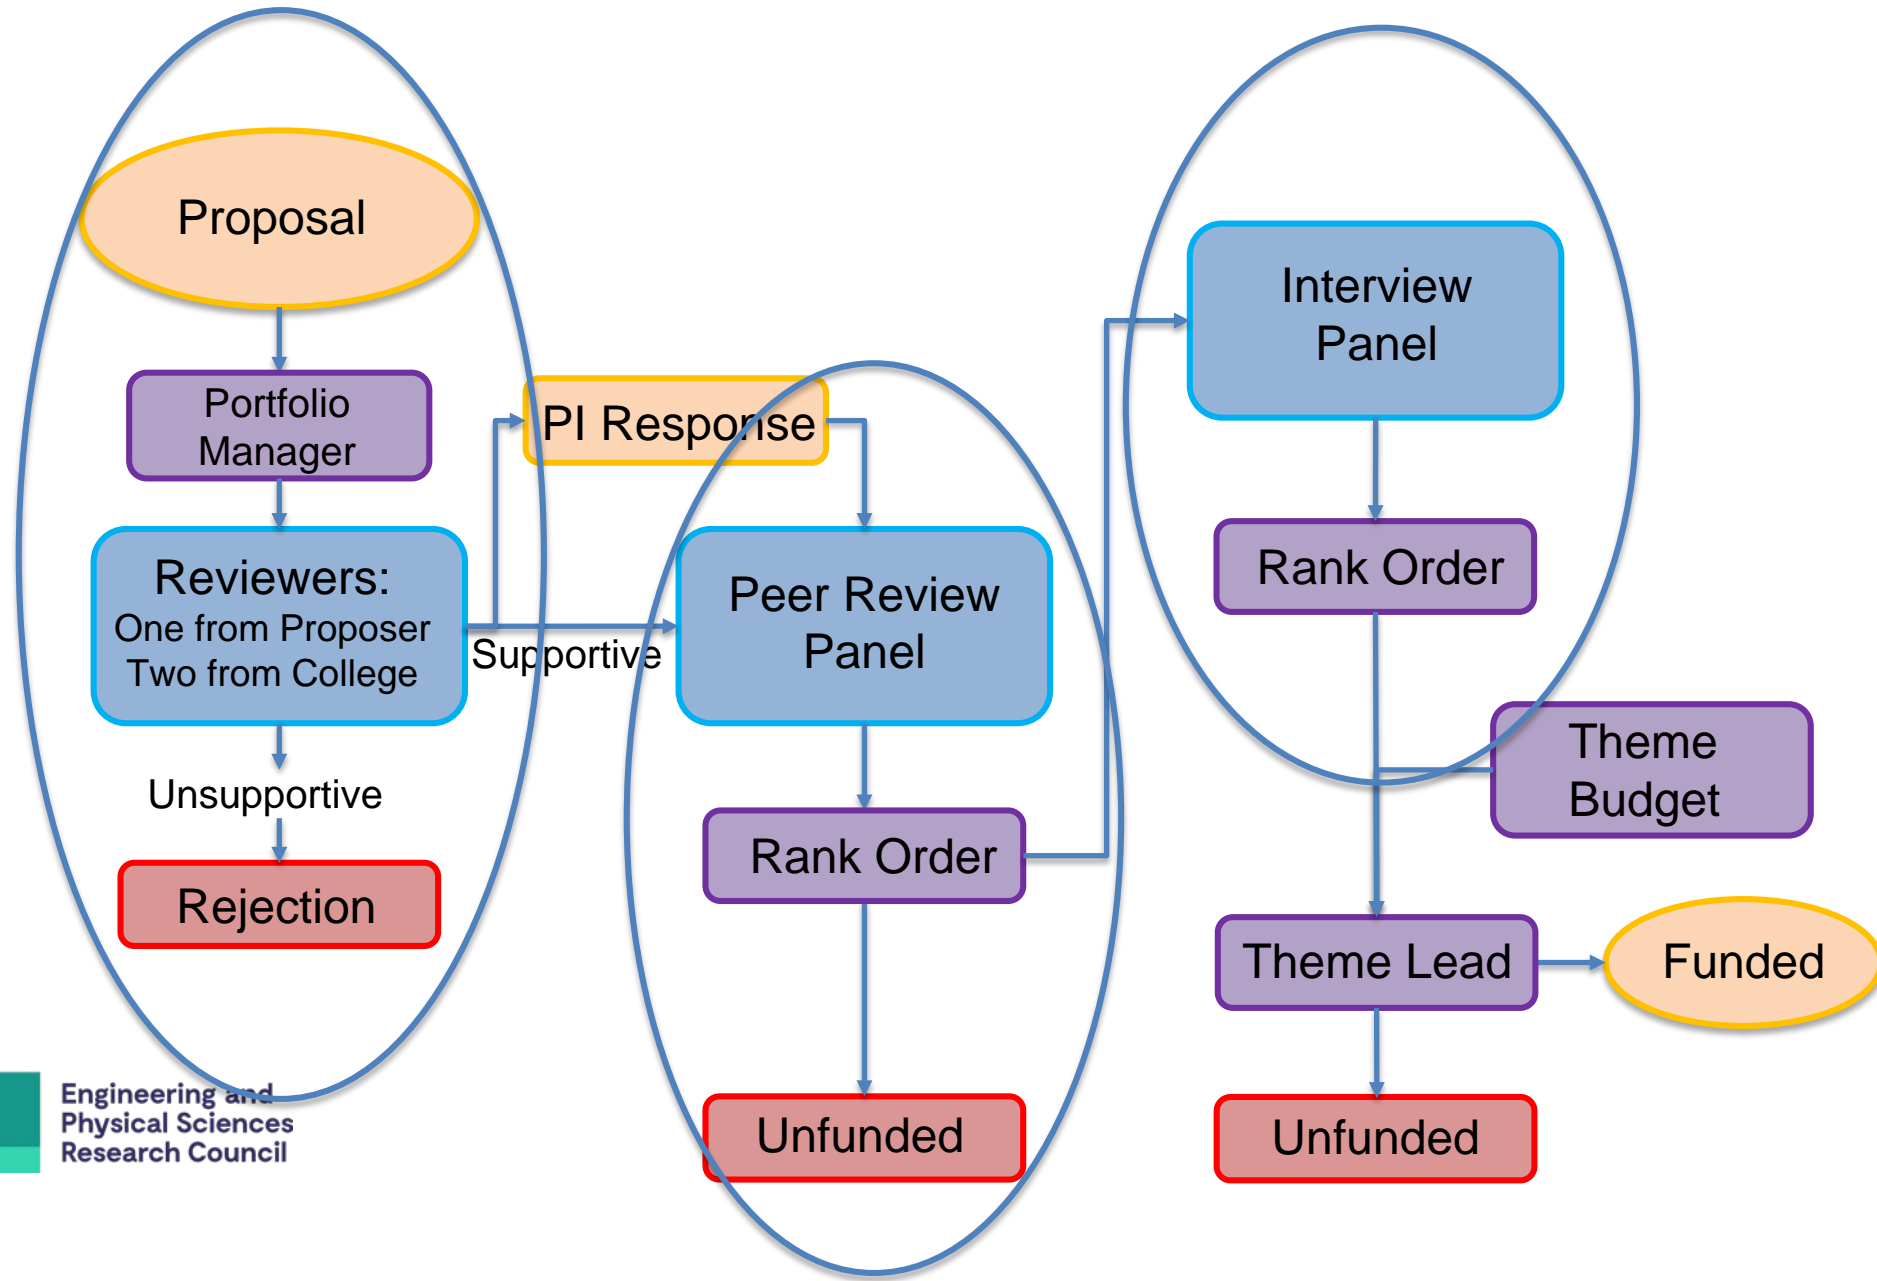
Proposal

Portfolio Manager

Reviewers:
One from Proposer
Two from College

Unsupportive

Rejection

PI Response

Supportive

Peer Review Panel

Rank Order

Unfunded

Interview Panel

Rank Order

Theme Budget

Theme Lead

Funded

Unfunded

Engineering and Physical Sciences Research Council